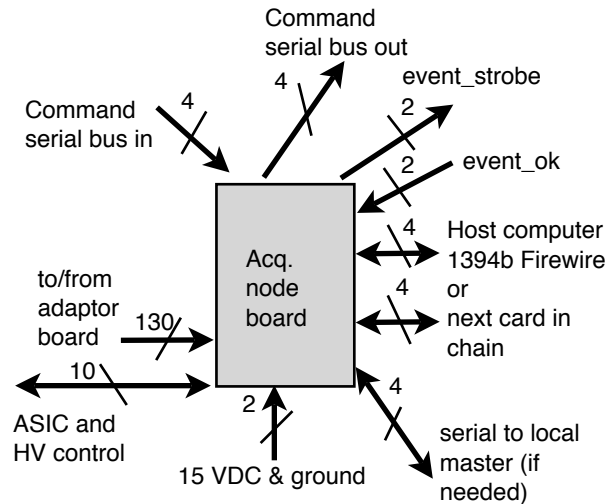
Command serial bus out

4

event_strobe

Command serial bus in

4

2

2

event_ok

Acq. node board

4

Host computer 1394b Firewire or

4

next card in chain

to/from adaptor board

130

10

ASIC and HV control

2

4

serial to local master (if needed)

15 VDC & ground